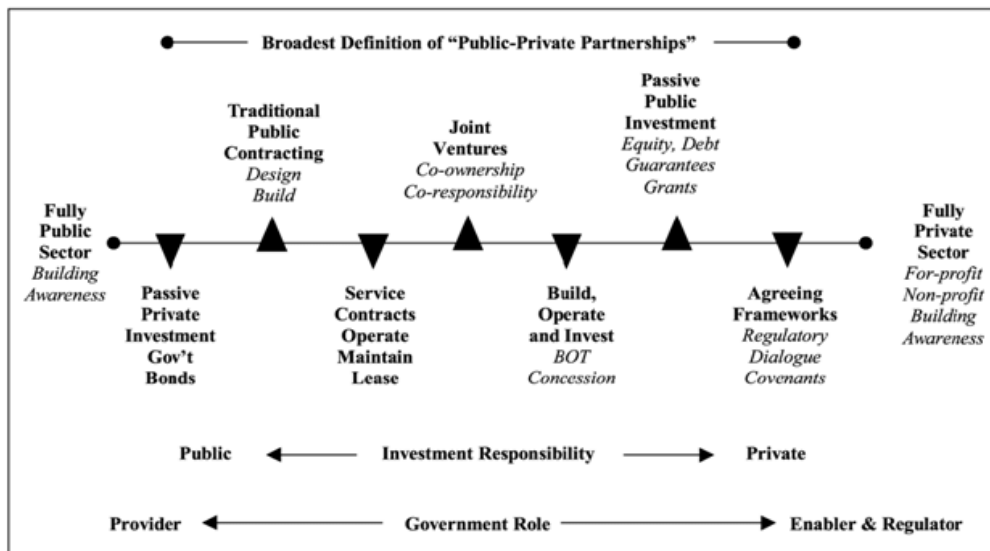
Broadest Definition of "Public-Private Partnerships"

Fully Public Sector
*Building Awareness*

Traditional Public Contracting
*Design Build*

Passive Private Investment Gov't Bonds

Joint Ventures
*Co-ownership Co-responsibility*

Service Contracts Operate Maintain Lease

Passive Public Investment
*Equity, Debt Guarantees Grants*

Build, Operate and Invest
*BOT Concession*

Agreeing Frameworks
*Regulatory Dialogue Covenants*

Fully Private Sector
*For-profit Non-profit Building Awareness*

Public ← Investment Responsibility → Private

Provider ← Government Role → Enabler & Regulator